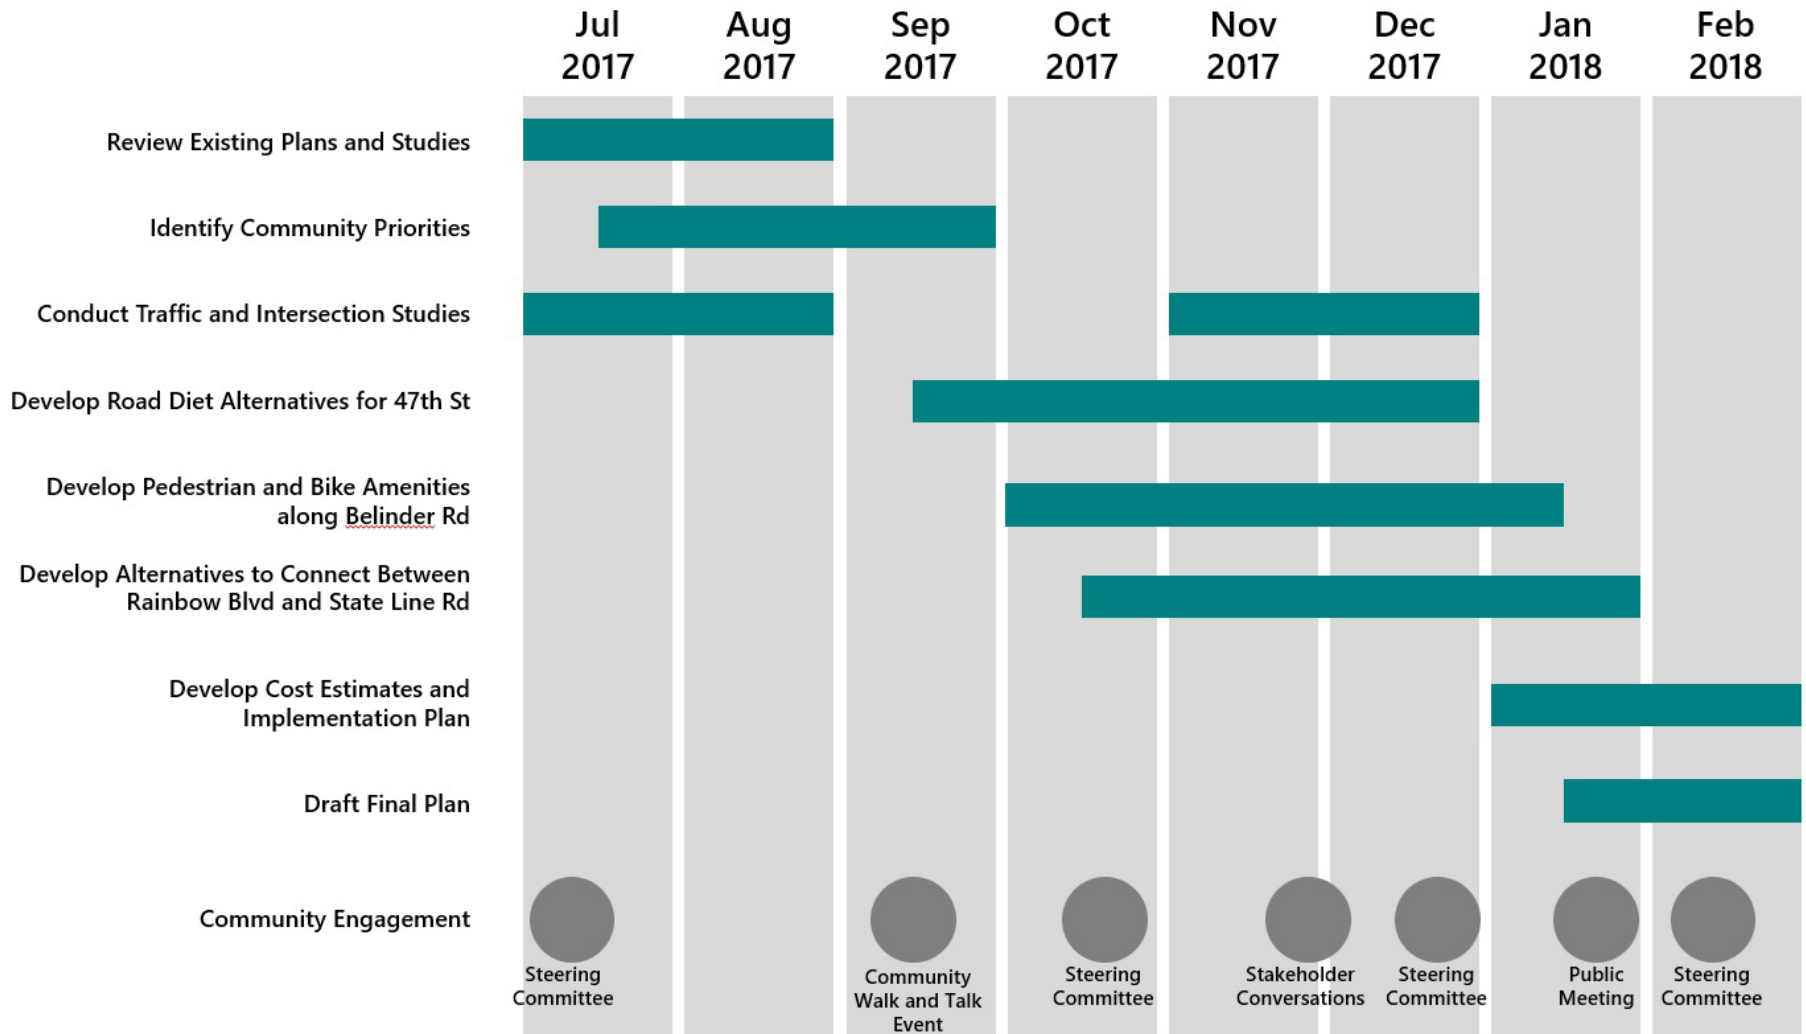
| | Jul 2017 | Aug 2017 | Sep 2017 | Oct 2017 | Nov 2017 | Dec 2017 | Jan 2018 | Feb 2018 |
|---|---|---|---|---|---|---|---|---|
| Review Existing Plans and Studies | | | | | | | | |
| Identify Community Priorities | | | | | | | | |
| Conduct Traffic and Intersection Studies | | | | | | | | |
| Develop Road Diet Alternatives for 47th St | | | | | | | | |
| Develop Pedestrian and Bike Amenities along Belinder Rd | | | | | | | | |
| Develop Alternatives to Connect Between Rainbow Blvd and State Line Rd | | | | | | | | |
| Develop Cost Estimates and Implementation Plan | | | | | | | | |
| Draft Final Plan | | | | | | | | |
| Community Engagement | Steering Committee | | Community Walk and Talk Event | Steering Committee | Stakeholder Conversations | Steering Committee | Public Meeting | Steering Committee |